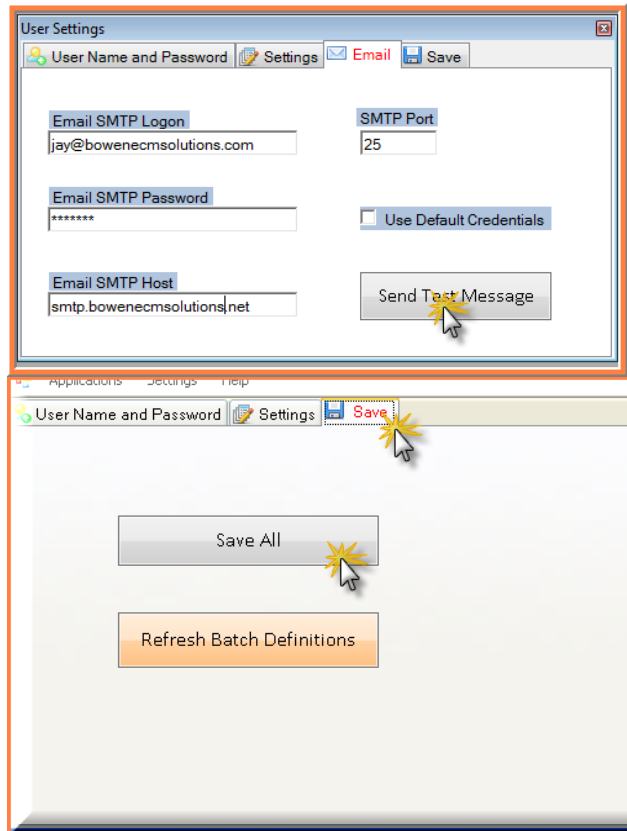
User Settings

User Name and Password | Settings | Email | Save

Email SMTP Logon
jay@bowenecmsolutions.com

SMTP Port
25

Email SMTP Password
*******

Use Default Credentials

Email SMTP Host
smtp.bowenecmsolutions.net

Send Test Message

Applications Settings Help

User Name and Password | Settings | Save

Save All

Refresh Batch Definitions